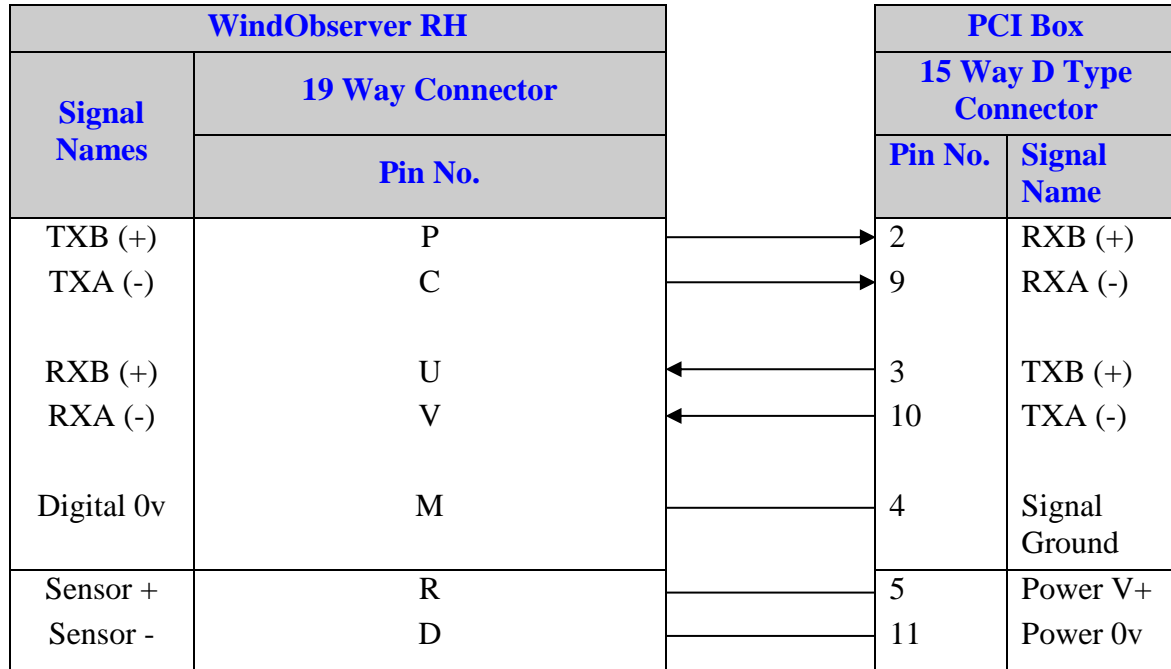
| WindObserver RH | | | PCI Box | |
|---|---|---|---|---|
| Signal Names | 19 Way Connector | | 15 Way D Type Connector | |
| | Pin No. | | Pin No. | Signal Name |
| TXB (+) | P | | 2 | RXB (+) |
| TXA (-) | C | | 9 | RXA (-) |
| RXB (+) | U | | 3 | TXB (+) |
| RXA (-) | V | | 10 | TXA (-) |
| Digital 0v | M | | 4 | Signal Ground |
| Sensor + | R | | 5 | Power V+ |
| Sensor - | D | | 11 | Power 0v |